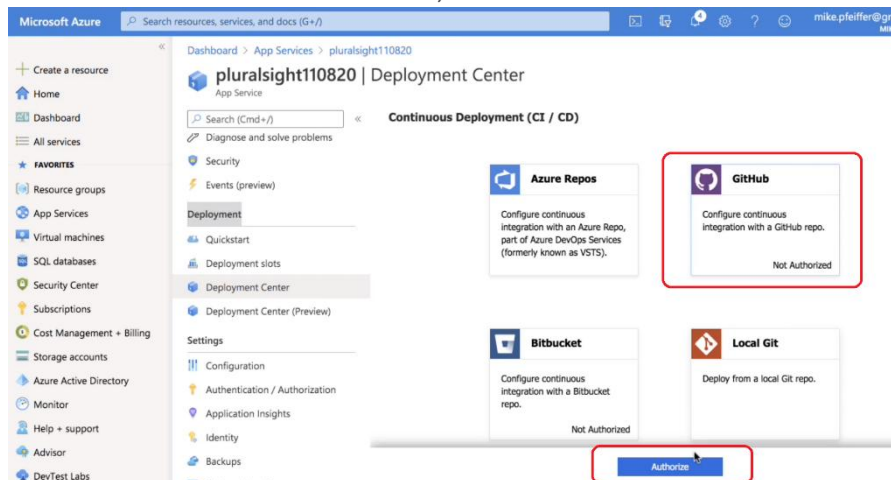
Microsoft Azure

Search resources, services, and docs (G+/)

4

mike.pfeiffer@gr
MI

«

Create a resource
Home
Dashboard
All services
FAVORITES
Resource groups
App Services
Virtual machines
SQL databases
Security Center
Subscriptions
Cost Management + Billing
Storage accounts
Azure Active Directory
Monitor
Help + support
Advisor
DevTest Labs

Dashboard > App Services > pluralsight110820

pluralsight110820 | Deployment Center
App Service

Search (Cmd+/)
«
Diagnose and solve problems
Security
Events (preview)
Deployment
Quickstart
Deployment slots
Deployment Center
Deployment Center (Preview)
Settings
Configuration
Authentication / Authorization
Application Insights
Identity
Backups

Continuous Deployment (CI / CD)

Azure Repos
Configure continuous integration with an Azure Repo, part of Azure DevOps Services (formerly known as VSTS).

GitHub
Configure continuous integration with a GitHub repo.
Not Authorized

Bitbucket
Configure continuous integration with a Bitbucket repo.
Not Authorized

Local Git
Deploy from a local Git repo.

Authorize